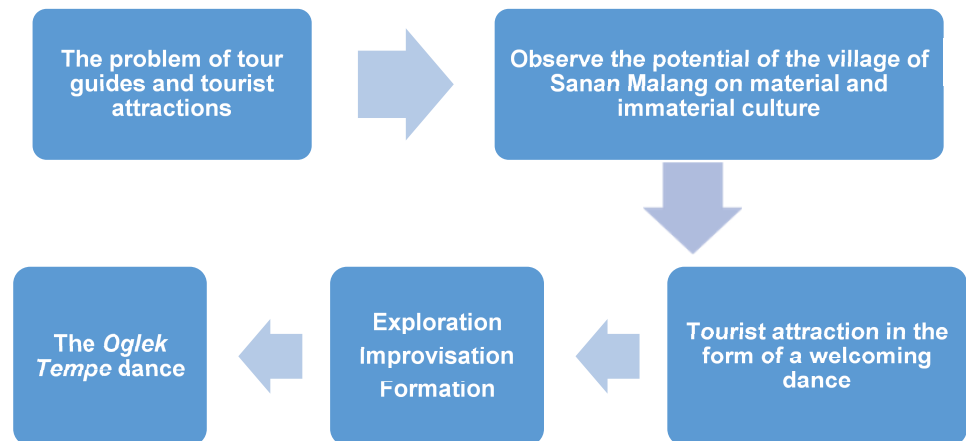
The problem of tour guides and tourist attractions

Observe the potential of the village of Sanan Malang on material and immaterial culture

Tourist attraction in the form of a welcoming dance

Exploration
Improvisation
Formation

The *Oglek Tempe* dance